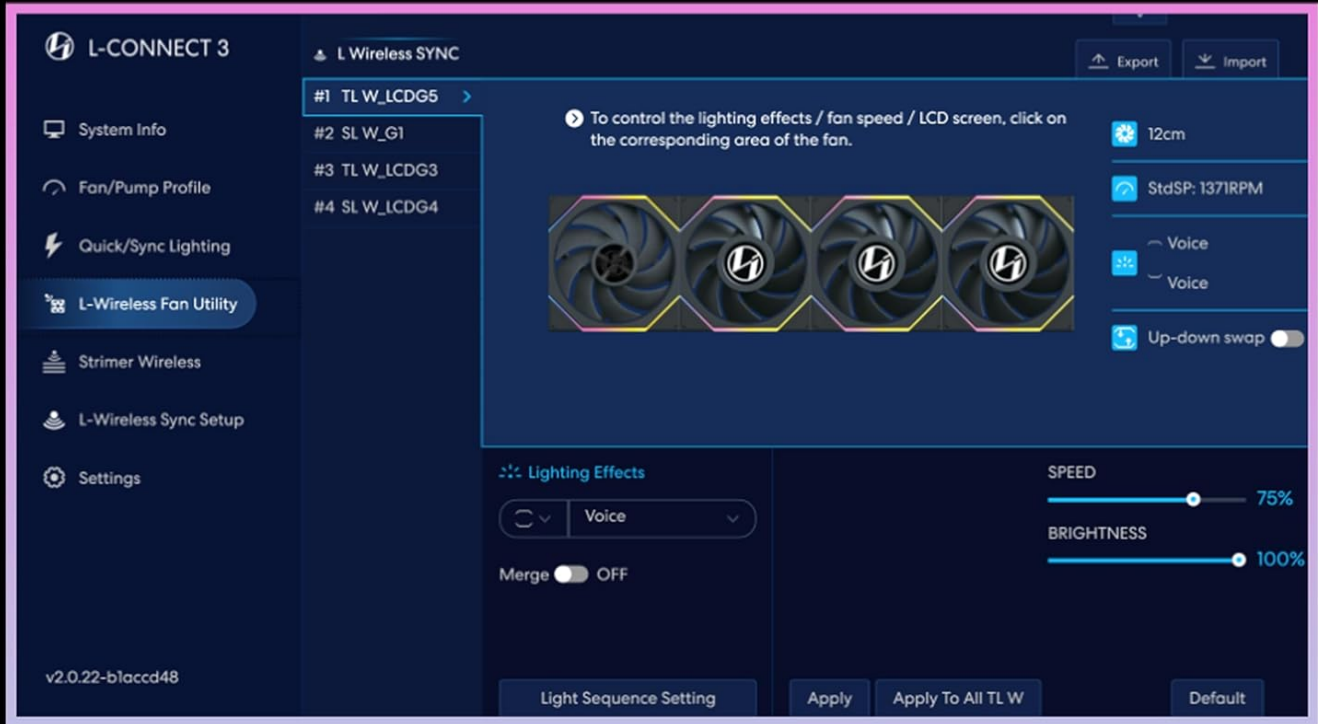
L-CONNECT 3

System Info

Fan/Pump Profile

Quick/Sync Lighting

L-Wireless Fan Utility

Strimer Wireless

L-Wireless Sync Setup

Settings

v2.0.22-b1accd48

L Wireless SYNC

Export

Import

#1 TL W_LCDG5

#2 SL W_G1

#3 TL W_LCDG3

#4 SL W_LCDG4

To control the lighting effects / fan speed / LCD screen, click on the corresponding area of the fan.

12cm

StdSP: 1371RPM

Voice

Voice

Up-down swap

Lighting Effects

Voice

Merge OFF

SPEED

75%

BRIGHTNESS

100%

Light Sequence Setting

Apply

Apply To All TL W

Default